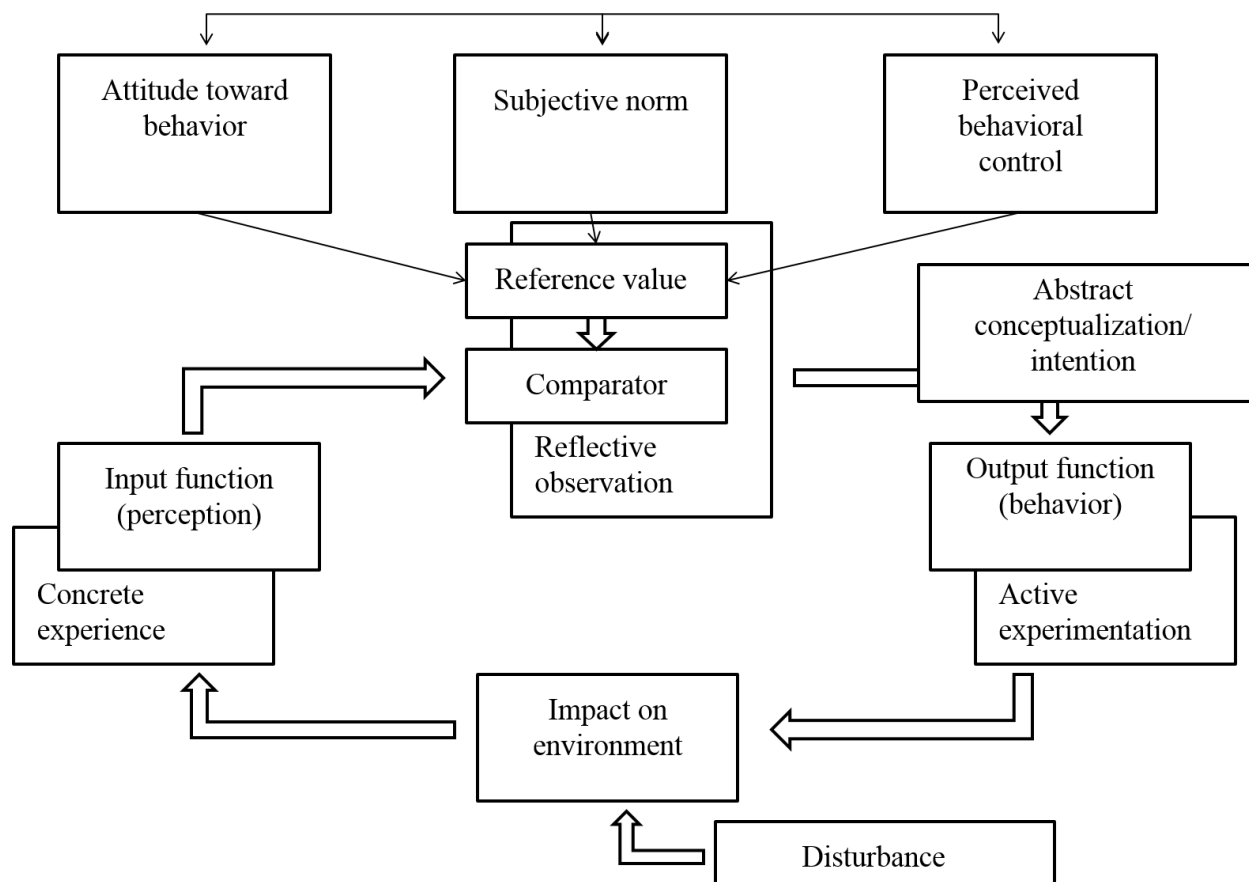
Attitude toward behavior

Subjective norm

Perceived behavioral control

Reference value

Abstract conceptualization/ intention

Comparator

Reflective observation

Input function (perception)

Output function (behavior)

Concrete experience

Active experimentation

Impact on environment

Disturbance